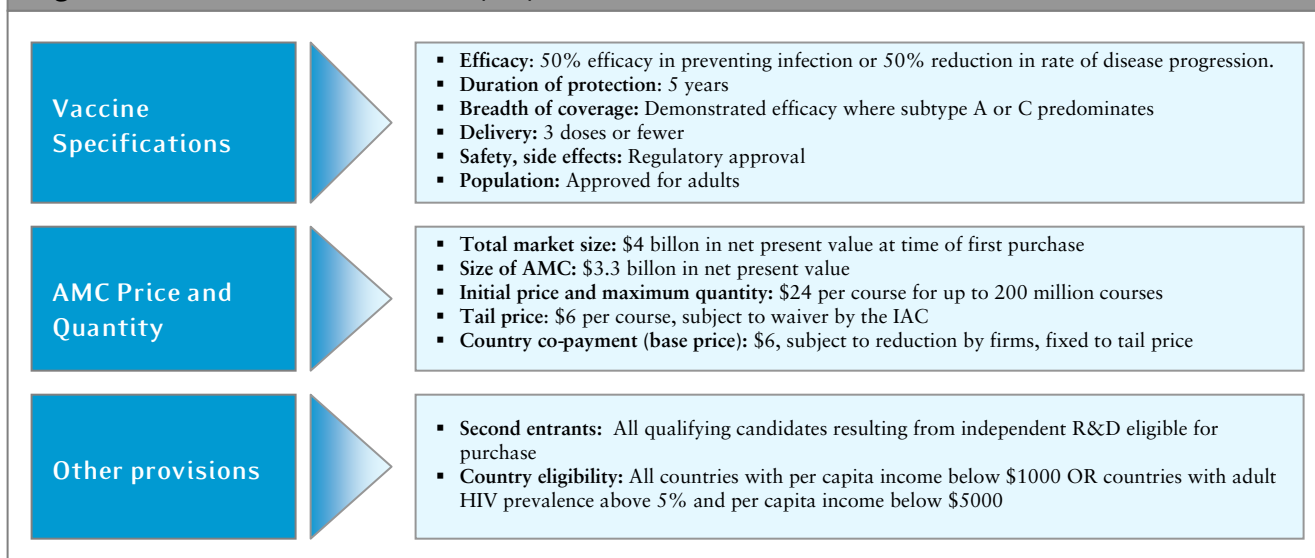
Vaccine Specifications

- **Efficacy**: 50% efficacy in preventing infection or 50% reduction in rate of disease progression.
- **Duration of protection**: 5 years
- **Breadth of coverage:** Demonstrated efficacy where subtype A or C predominates
- **Delivery:** 3 doses or fewer
- **Safety, side effects:** Regulatory approval
- **Population:** Approved for adults

AMC Price and Quantity

- **Total market size:** \$4 billon in net present value at time of first purchase
- **Size of AMC:** \$3.3 billon in net present value
- **Initial price and maximum quantity:** \$24 per course for up to 200 million courses
- **Tail price**: \$6 per course, subject to waiver by the IAC
- **Country co-payment (base price):** \$6, subject to reduction by firms, fixed to tail price

Other provisions

- **Second entrants:** All qualifying candidates resulting from independent R&D eligible for purchase
- **Country eligibility:** All countries with per capita income below \$1000 OR countries with adult HIV prevalence above 5% and per capita income below \$5000